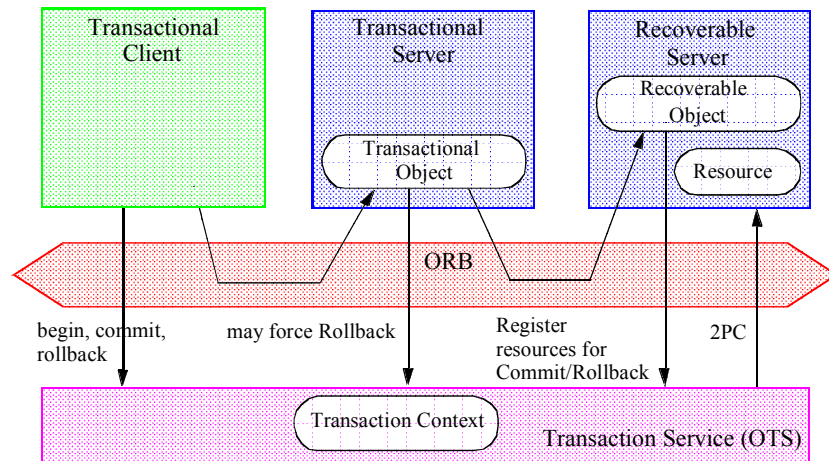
Transactional Client

Transactional Server

Transactional Object

Recoverable Server

Recoverable Object

Resource

ORB

begin, commit, rollback

may force Rollback

Register resources for Commit/Rollback

2PC

Transaction Context

Transaction Service (OTS)